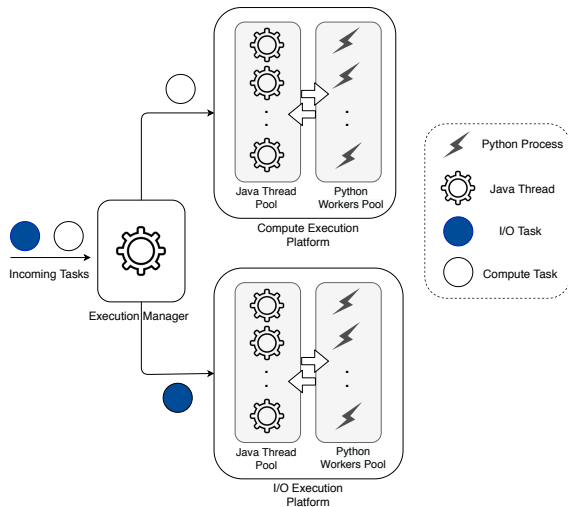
Java Thread Pool

Python Workers Pool

Compute Execution Platform

Incoming Tasks

Execution Manager

Java Thread Pool

Python Workers Pool

I/O Execution Platform

Python Process

Java Thread

I/O Task

Compute Task